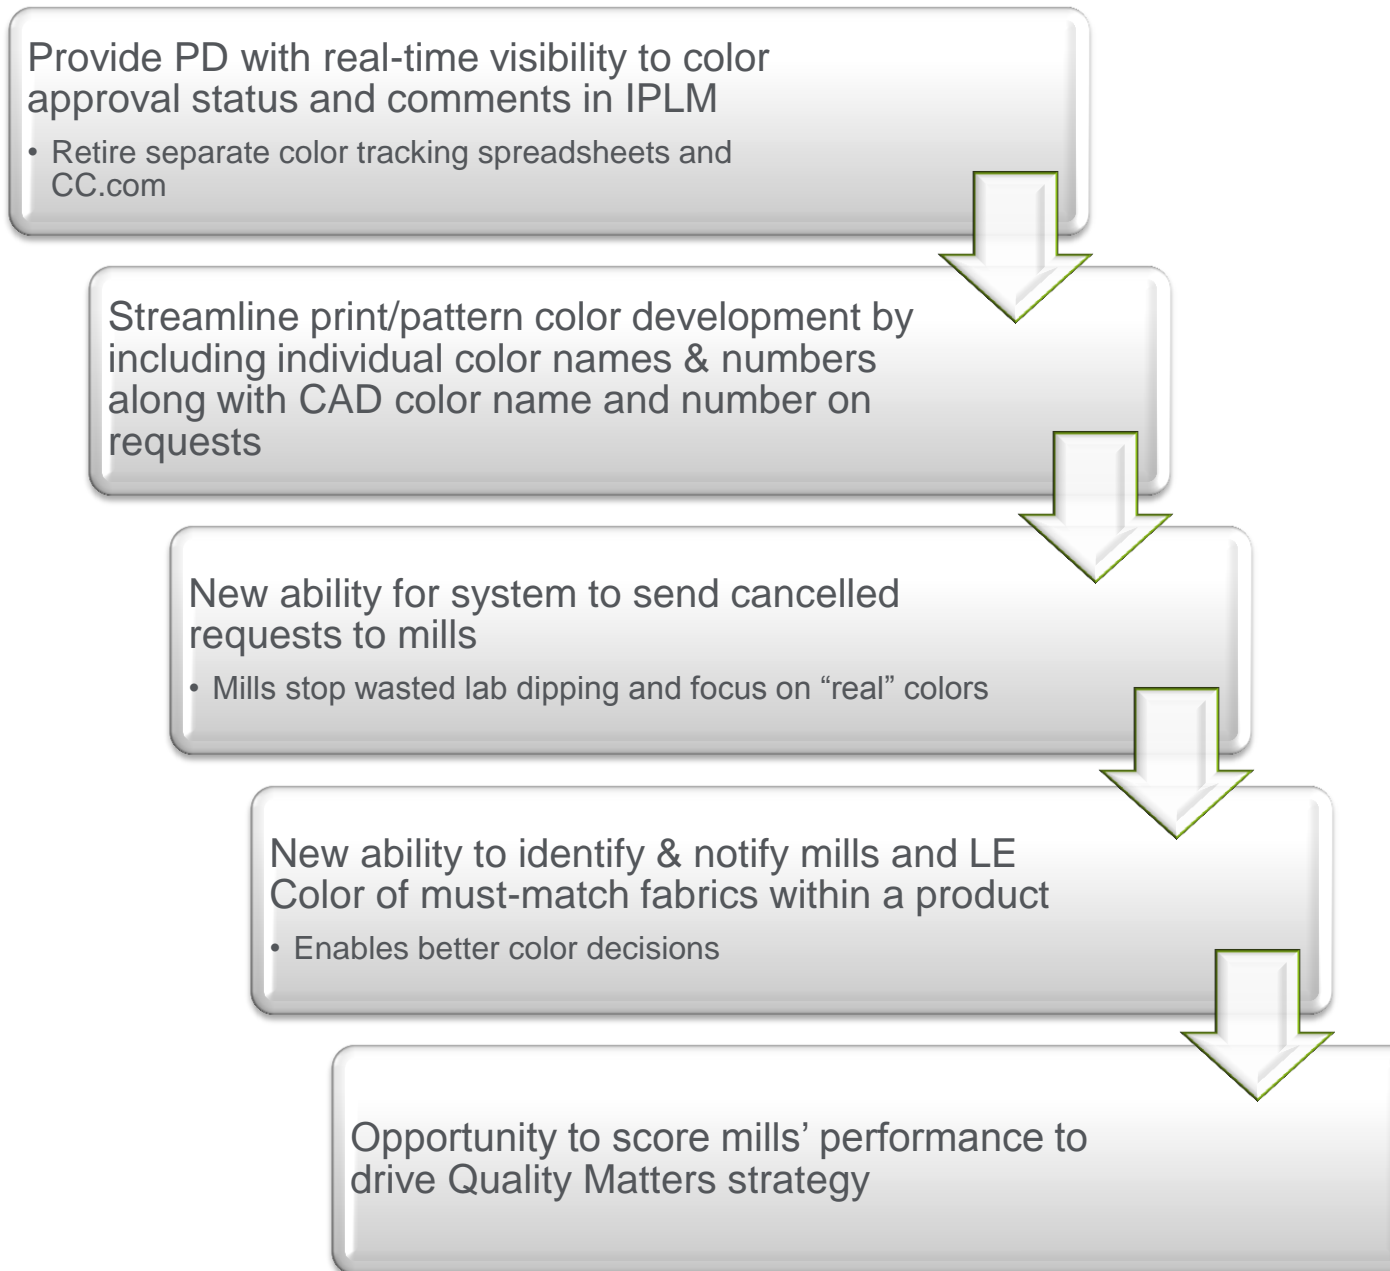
Provide PD with real-time visibility to color approval status and comments in IPLM

• Retire separate color tracking spreadsheets and CC.com

Streamline print/pattern color development by including individual color names & numbers along with CAD color name and number on requests

New ability for system to send cancelled requests to mills

• Mills stop wasted lab dipping and focus on “real” colors

New ability to identify & notify mills and LE Color of must-match fabrics within a product

• Enables better color decisions

Opportunity to score mills’ performance to drive Quality Matters strategy